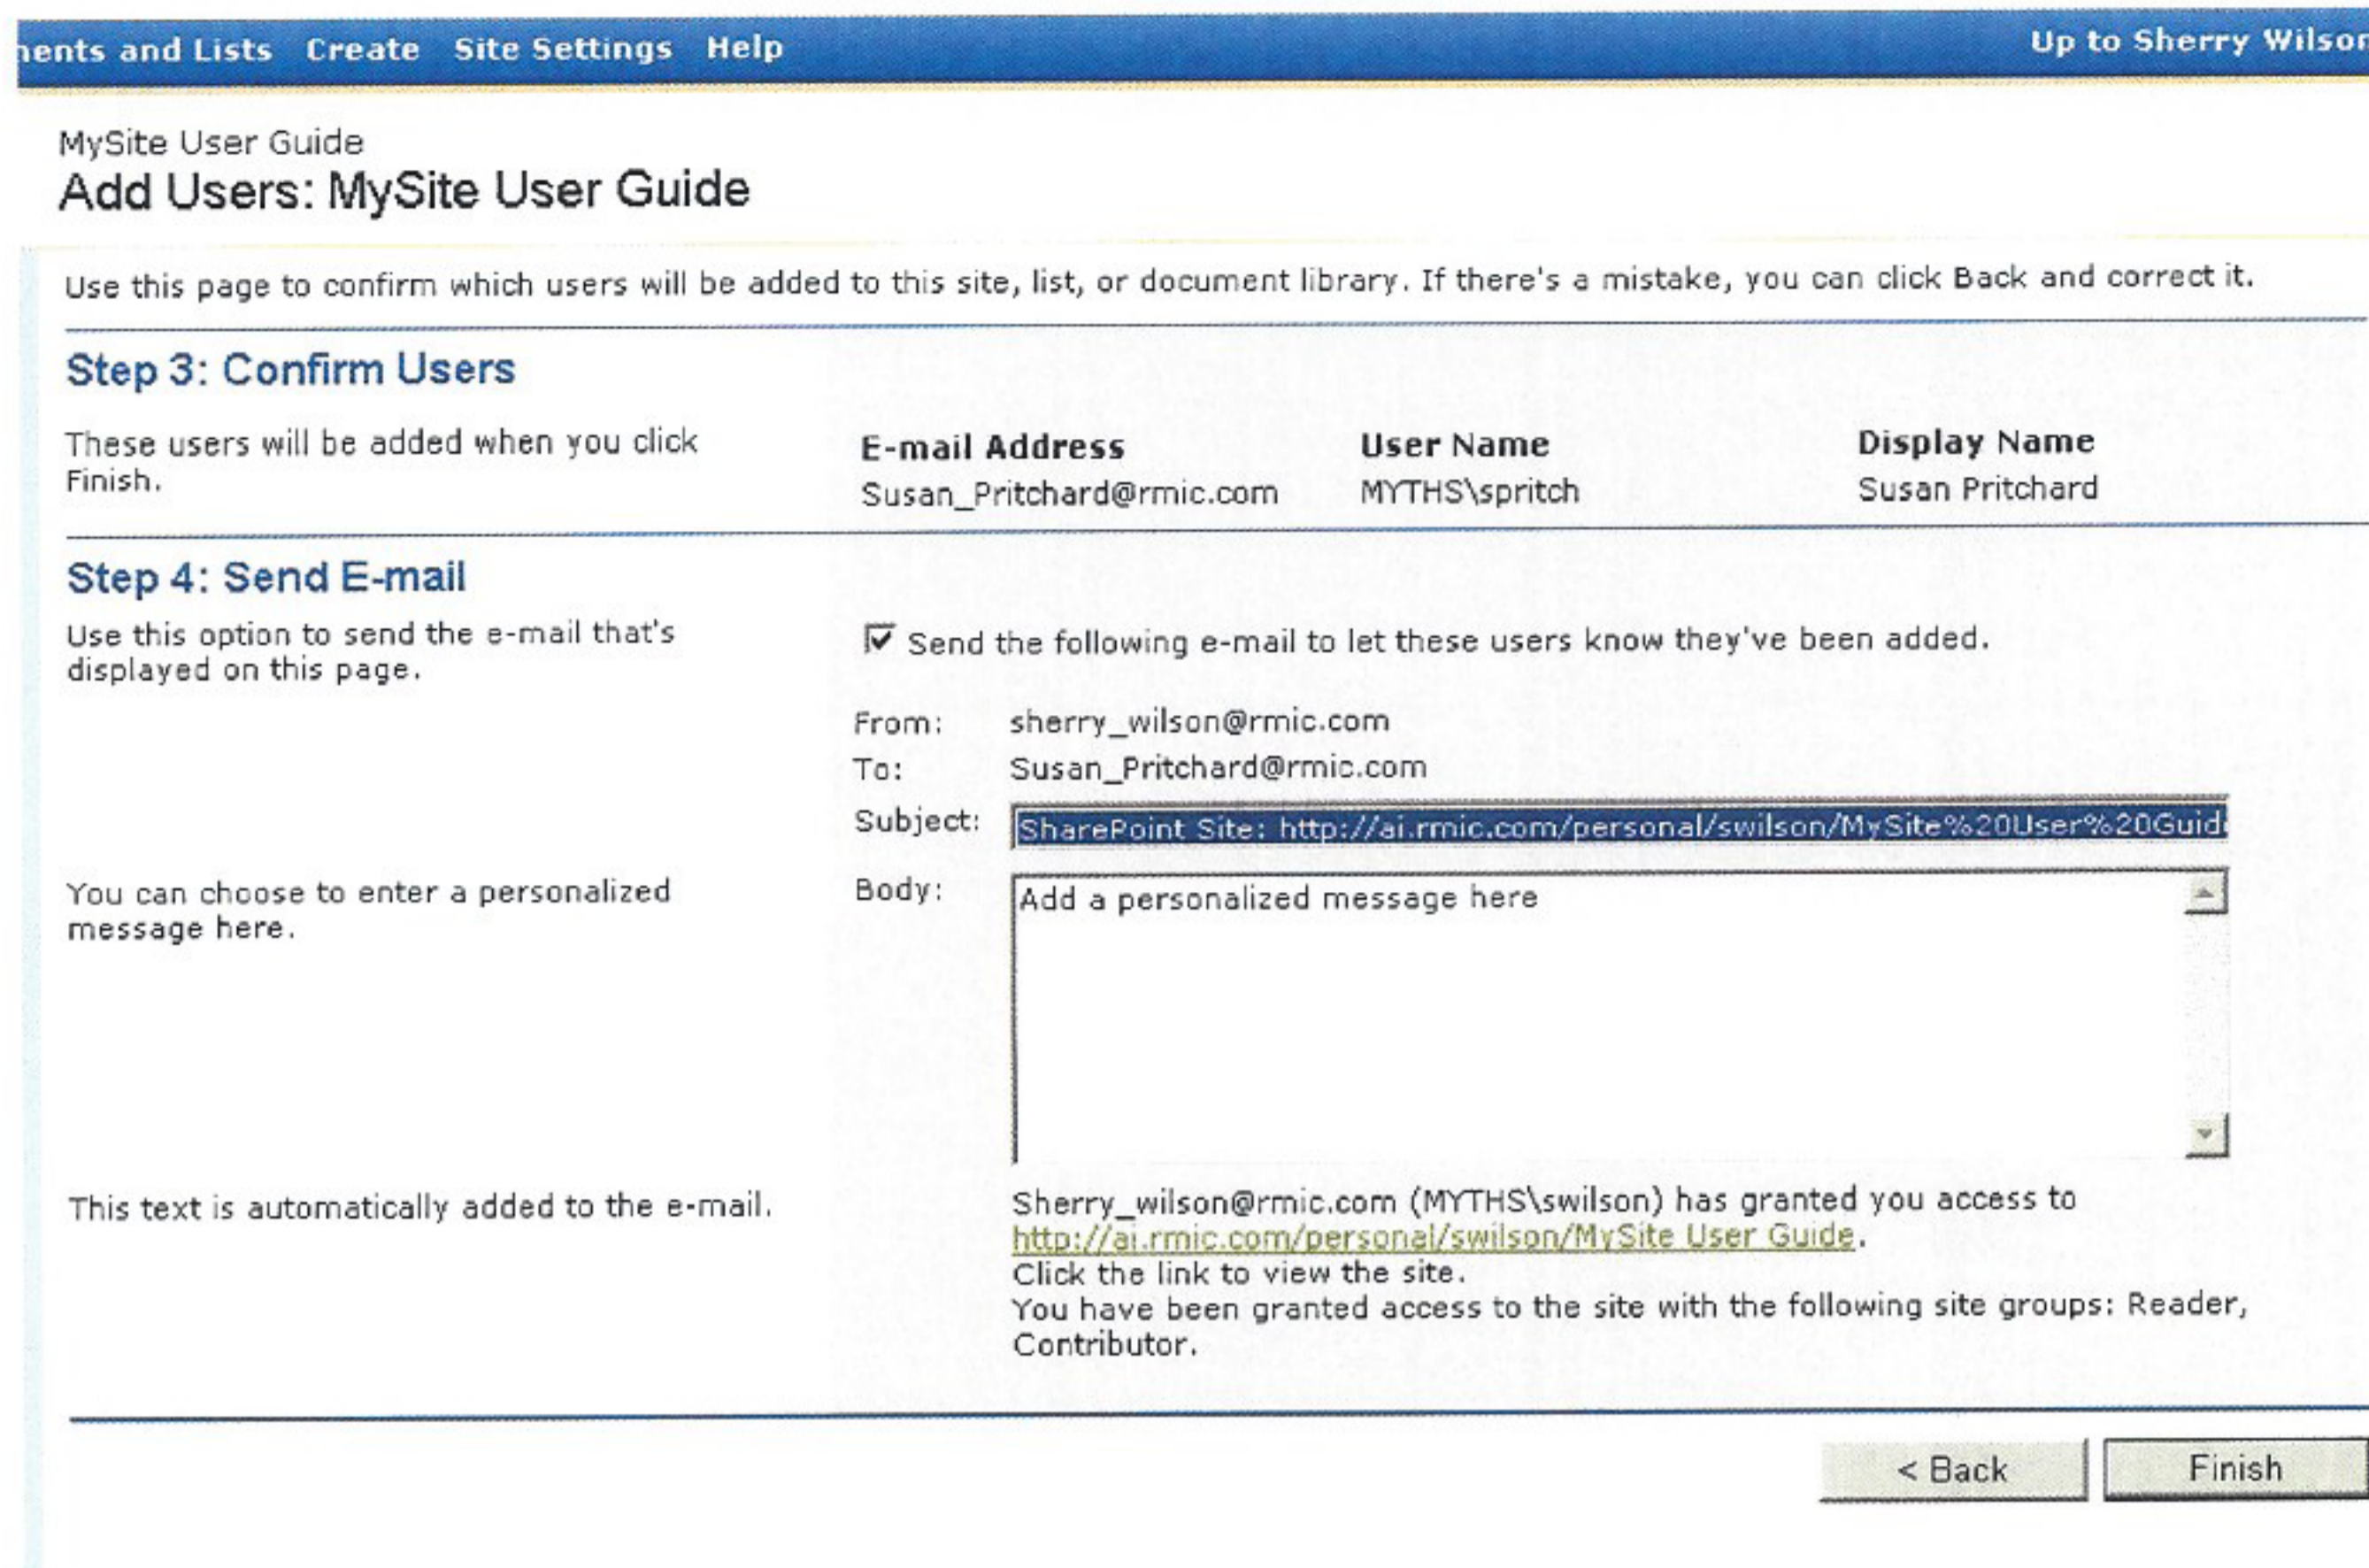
nents and Lists Create Site Settings Help Up to Sherry Wilson

MySite User Guide
Add Users: MySite User Guide

Use this page to confirm which users will be added to this site, list, or document library. If there's a mistake, you can click Back and correct it.

Step 3: Confirm Users

These users will be added when you click Finish.

| E-mail Address | User Name | Display Name |
|---|---|---|
| Susan_Pritchard@rmic.com | MYTHS\spritch | Susan Pritchard |

Step 4: Send E-mail

Use this option to send the e-mail that's displayed on this page.

Send the following e-mail to let these users know they've been added.

From: sherry_wilson@rmic.com
To: Susan_Pritchard@rmic.com
Subject: SharePoint Site: http://ai.rmic.com/personal/swilson/MySite%20User%20Guid

You can choose to enter a personalized message here.

Body: Add a personalized message here

This text is automatically added to the e-mail.

Sherry_wilson@rmic.com (MYTHS\swilson) has granted you access to http://ai.rmic.com/personal/swilson/MySite User Guide.
Click the link to view the site.
You have been granted access to the site with the following site groups: Reader, Contributor.

< Back Finish